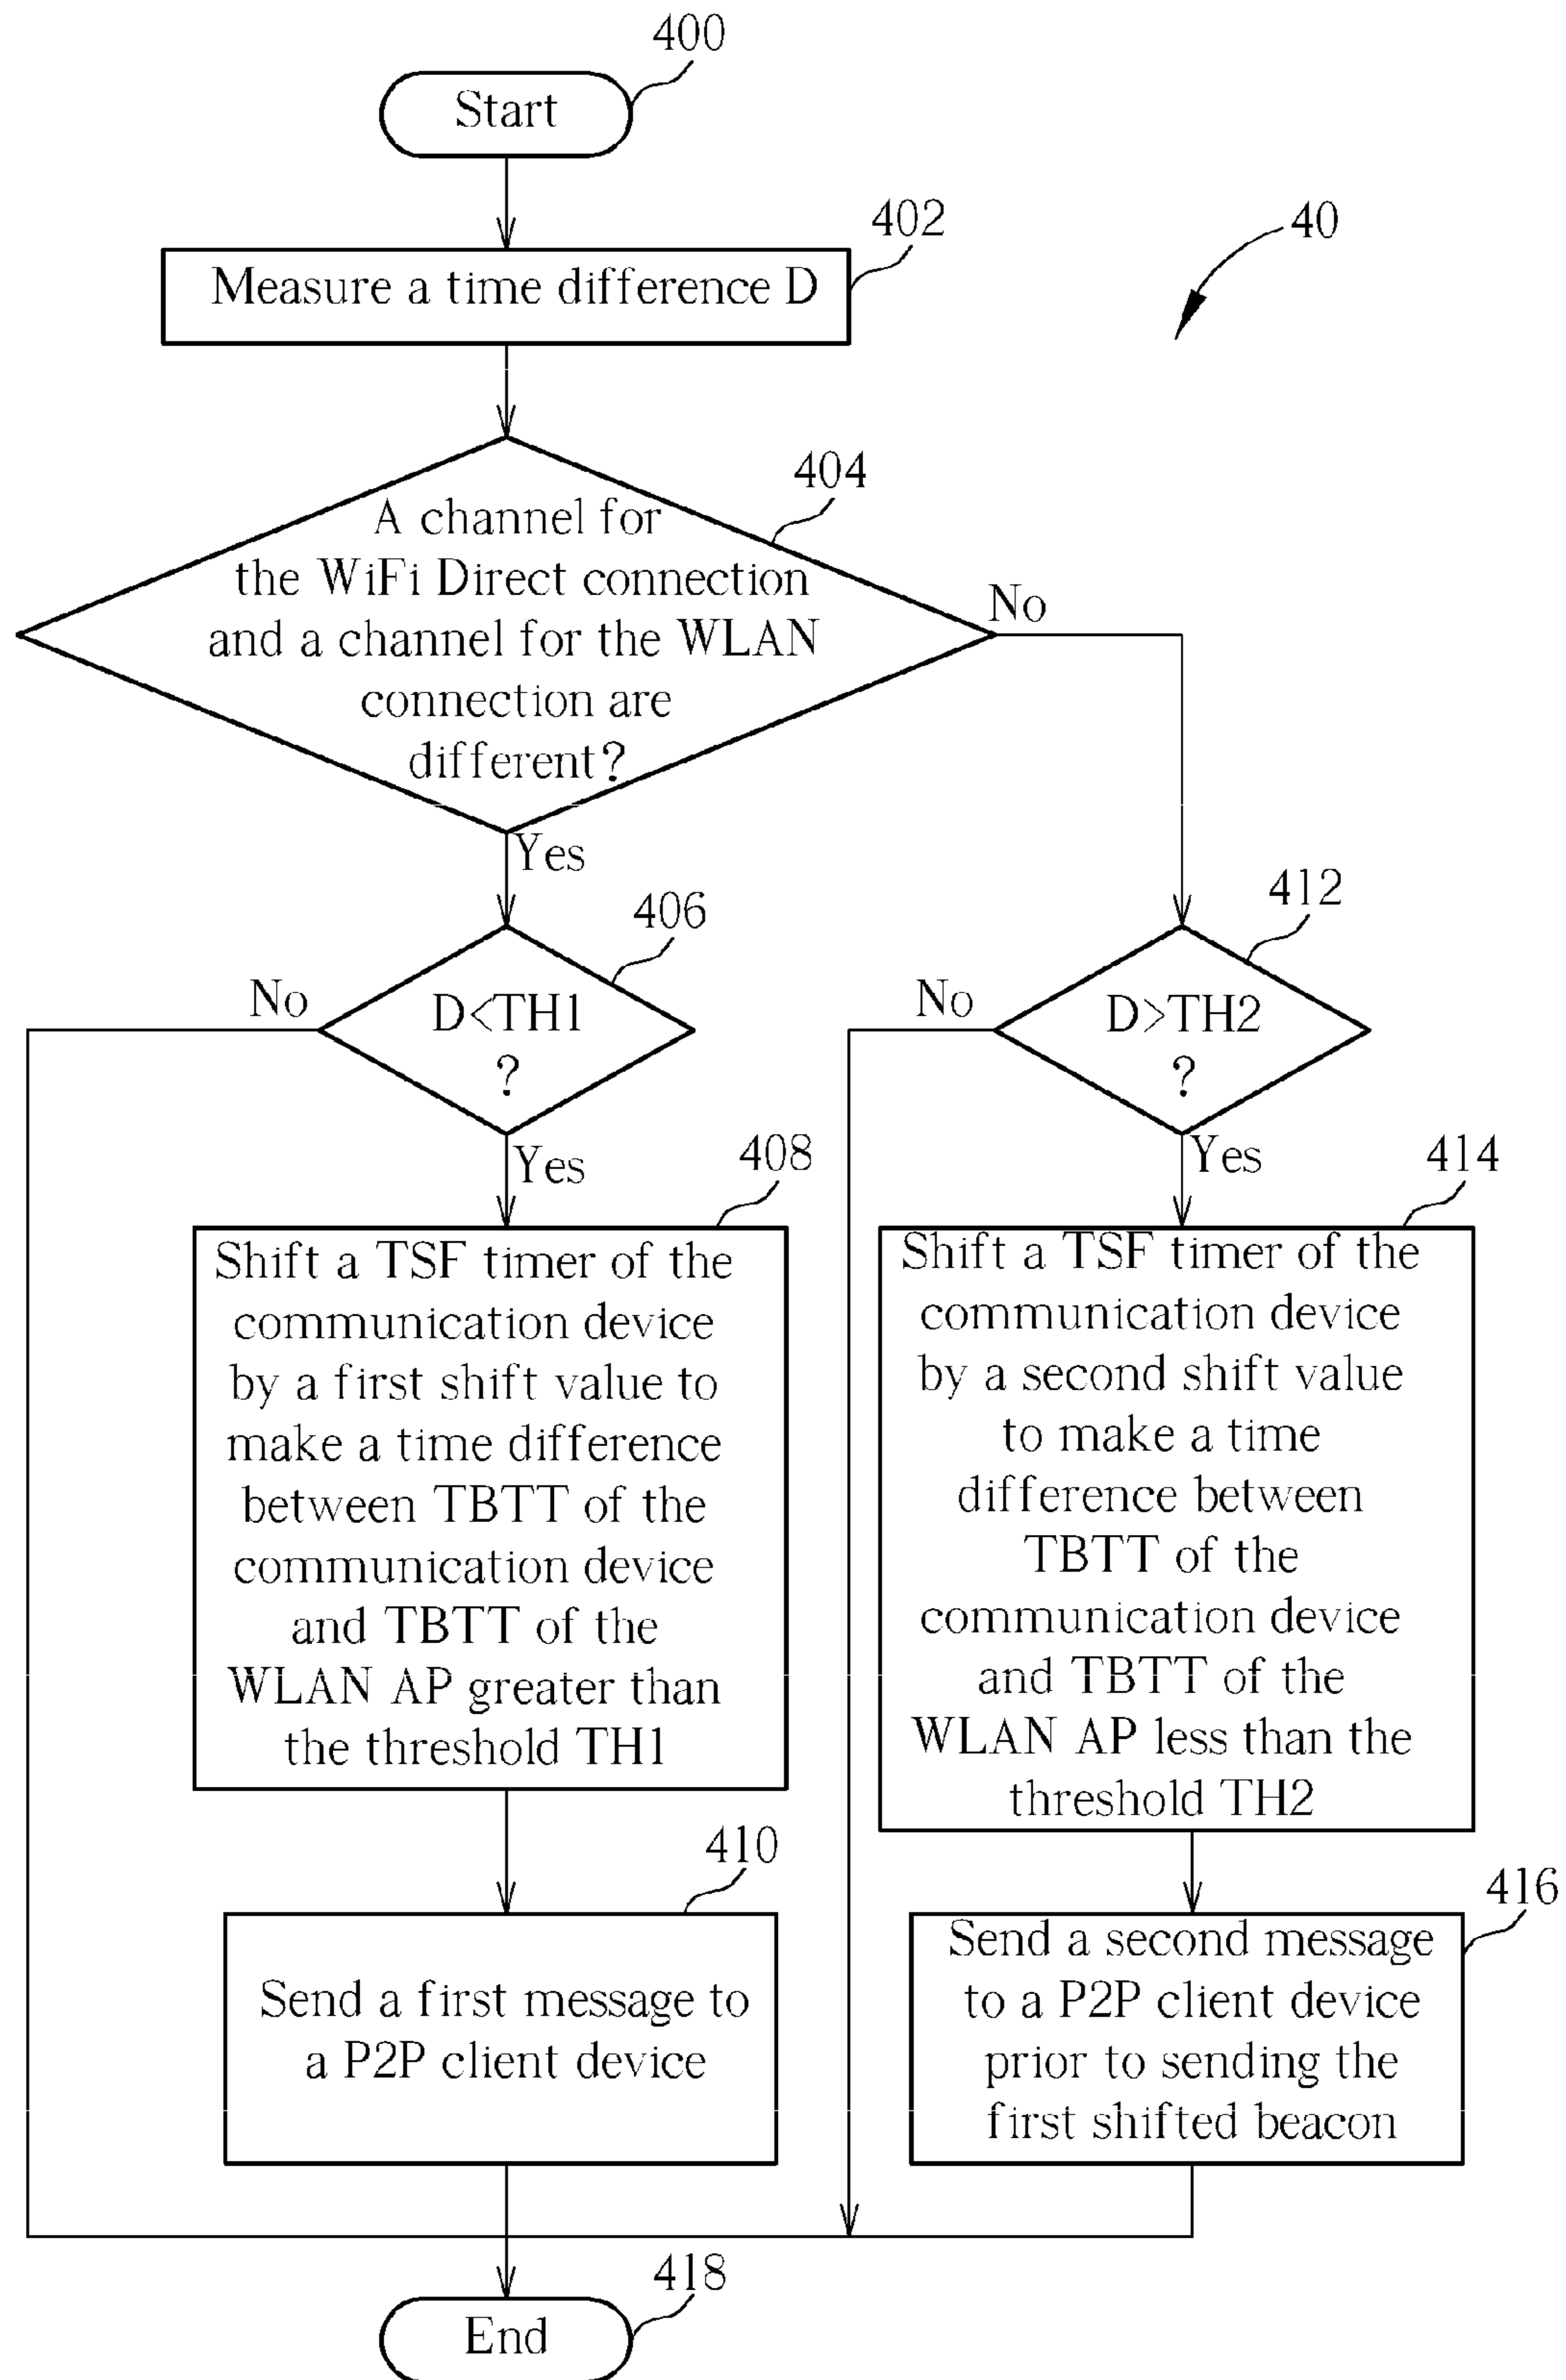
400

Start

40

402

Measure a time difference D

404

A channel for the WiFi Direct connection and a channel for the WLAN connection are different?

No

Yes

406

No

D<TH1 ?

Yes

408

Shift a TSF timer of the communication device by a first shift value to make a time difference between TBTT of the communication device and TBTT of the WLAN AP greater than the threshold TH1

410

Send a first message to a P2P client device

412

No

D>TH2 ?

Yes

414

Shift a TSF timer of the communication device by a second shift value to make a time difference between TBTT of the communication device and TBTT of the WLAN AP less than the threshold TH2

416

Send a second message to a P2P client device prior to sending the first shifted beacon

418

End